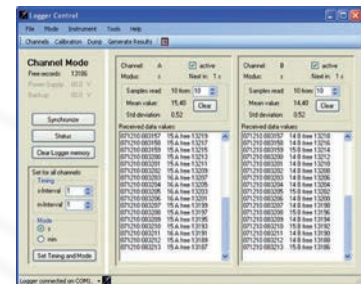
Logger Control

File Mode Instrument Tools Help

Channels Calibration Dump Generate Results

Channel Mode

Free records 13186

Power Supply 00.0 V

Backup 00.0 V

Synchronize

Status

Clear Logger memory

Set for all channels:

Timing

s-Interval 1

m-Interval 1

Mode

s

min

Set Timing and Mode

Channel: A

active

Modus: s

Next in: 1 s

Samples read: 10 from 10

Mean value: 15.40

Clear

Std deviation: 0.52

Received data values:

071210 003157 15 A free 13219
071210 003158 15 A free 13217
071210 003159 16 A free 13215
071210 003200 15 A free 13213
071210 003201 15 A free 13211
071210 003202 16 A free 13209
071210 003203 15 A free 13207
071210 003204 16 A free 13205
071210 003205 15 A free 13203
071210 003206 16 A free 13201
071210 003207 15 A free 13199
071210 003208 15 A free 13197
071210 003209 16 A free 13195
071210 003210 15 A free 13193
071210 003211 15 A free 13191
071210 003212 16 A free 13189
071210 003213 15 A free 13187

Channel: B

active

Modus: s

Next in: 1 s

Samples read: 10 from 10

Mean value: 14.40

Clear

Std deviation: 0.52

Received data values:

071210 003157 14 B free 13218
071210 003158 14 B free 13216
071210 003159 15 B free 13214
071210 003200 14 B free 13212
071210 003201 14 B free 13210
071210 003202 15 B free 13208
071210 003203 14 B free 13206
071210 003204 15 B free 13204
071210 003205 14 B free 13202
071210 003206 15 B free 13200
071210 003207 14 B free 13198
071210 003208 14 B free 13196
071210 003209 15 B free 13194
071210 003210 14 B free 13192
071210 003211 14 B free 13190
071210 003212 15 B free 13188
071210 003213 14 B free 13186

Logger connected on COM1.